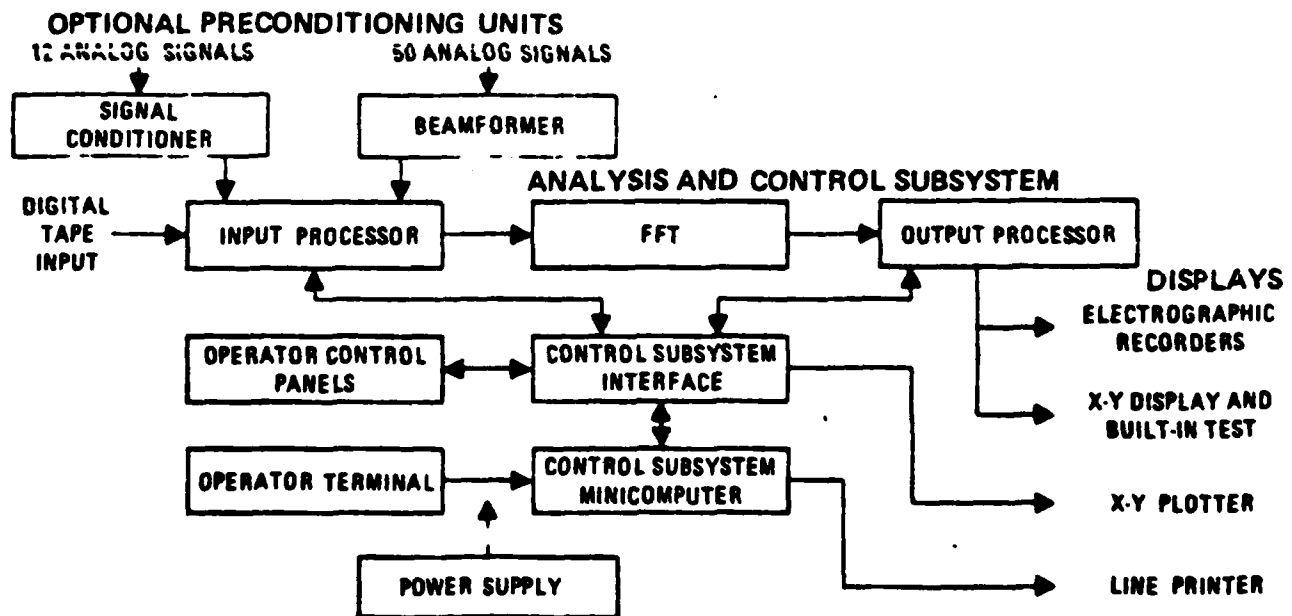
OPTIONAL PRECONDITIONING UNITS
12 ANALOG SIGNALS
50 ANALOG SIGNALS
SIGNAL CONDITIONER
BEAMFORMER
ANALYSIS AND CONTROL SUBSYSTEM
DIGITAL TAPE INPUT
INPUT PROCESSOR
FFT
OUTPUT PROCESSOR
DISPLAYS
ELECTROGRAPHIC RECORDERS
OPERATOR CONTROL PANELS
CONTROL SUBSYSTEM INTERFACE
X-Y DISPLAY AND BUILT-IN TEST
OPERATOR TERMINAL
CONTROL SUBSYSTEM MINICOMPUTER
X-Y PLOTTER
POWER SUPPLY
LINE PRINTER